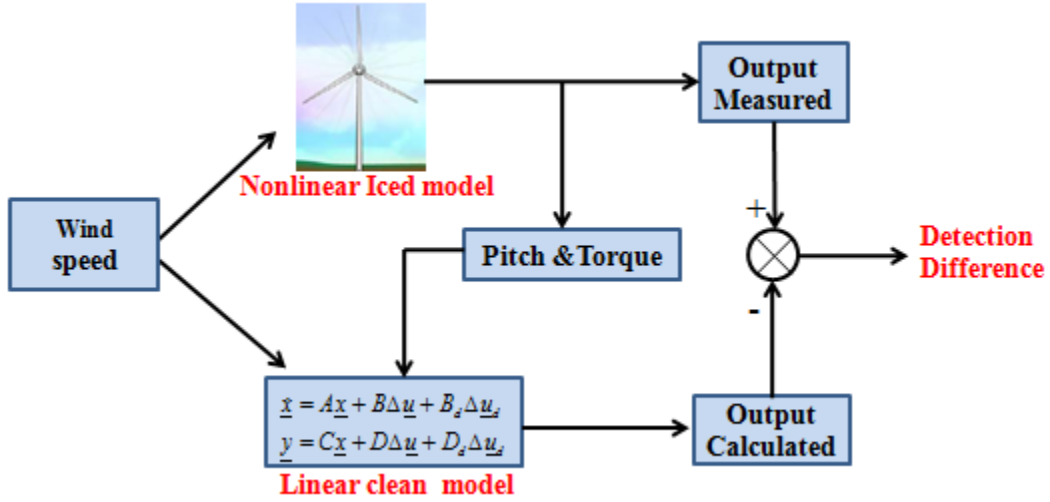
Output Measured

Nonlinear Iced model

Wind speed

Pitch &Torque

+

Detection Difference

-

$\dot{\underline{x}} = A\underline{x} + B\Delta\underline{u} + B_d\Delta\underline{u}_d$
$\underline{y} = C\underline{x} + D\Delta\underline{u} + D_d\Delta\underline{u}_d$

Output Calculated

Linear clean model